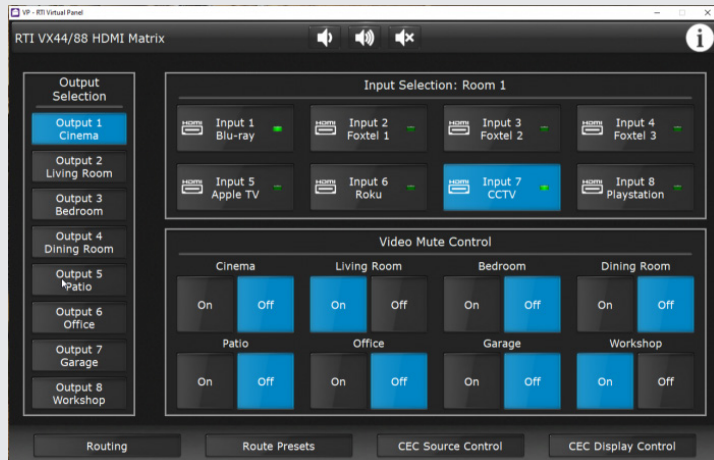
VP - RTI Virtual Panel

RTI VX44/88 HDMI Matrix

Output Selection

Output 1 Cinema

Output 2 Living Room

Output 3 Bedroom

Output 4 Dining Room

Output 5 Patio

Output 6 Office

Output 7 Garage

Output 8 Workshop

Input Selection: Room 1

HDMI Input 1 Blu-ray

HDMI Input 2 Foxtel 1

HDMI Input 3 Foxtel 2

HDMI Input 4 Foxtel 3

HDMI Input 5 Apple TV

HDMI Input 6 Roku

HDMI Input 7 CCTV

HDMI Input 8 Playstation

Video Mute Control

Cinema
On Off

Living Room
On Off

Bedroom
On Off

Dining Room
On Off

Patio
On Off

Office
On Off

Garage
On Off

Workshop
On Off

Routing

Route Presets

CEC Source Control

CEC Display Control